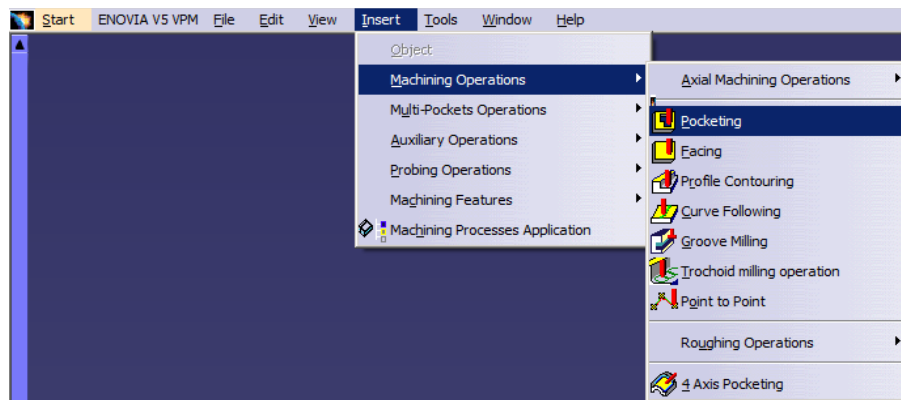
Start ENOVIA V5 VPM File Edit View Insert Tools Window Help

Object
Machining Operations
Multi-Pockets Operations
Auxiliary Operations
Probing Operations
Machining Features
Machining Processes Application

Axial Machining Operations
Pocketing
Facing
Profile Contouring
Curve Following
Groove Milling
Trochoid milling operation
Point to Point
Roughing Operations
4 Axis Pocketing